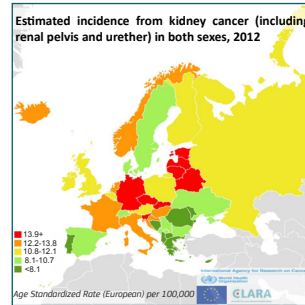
Estimated incidence from kidney cancer (including renal pelvis and urether) in both sexes, 2012

13.9+
12.2-13.8
10.8-12.1
8.1-10.7
<8.1

International Agency for Research on Cancer
World Health Organization

Age Standardized Rate (European) per 100,000

CLARA